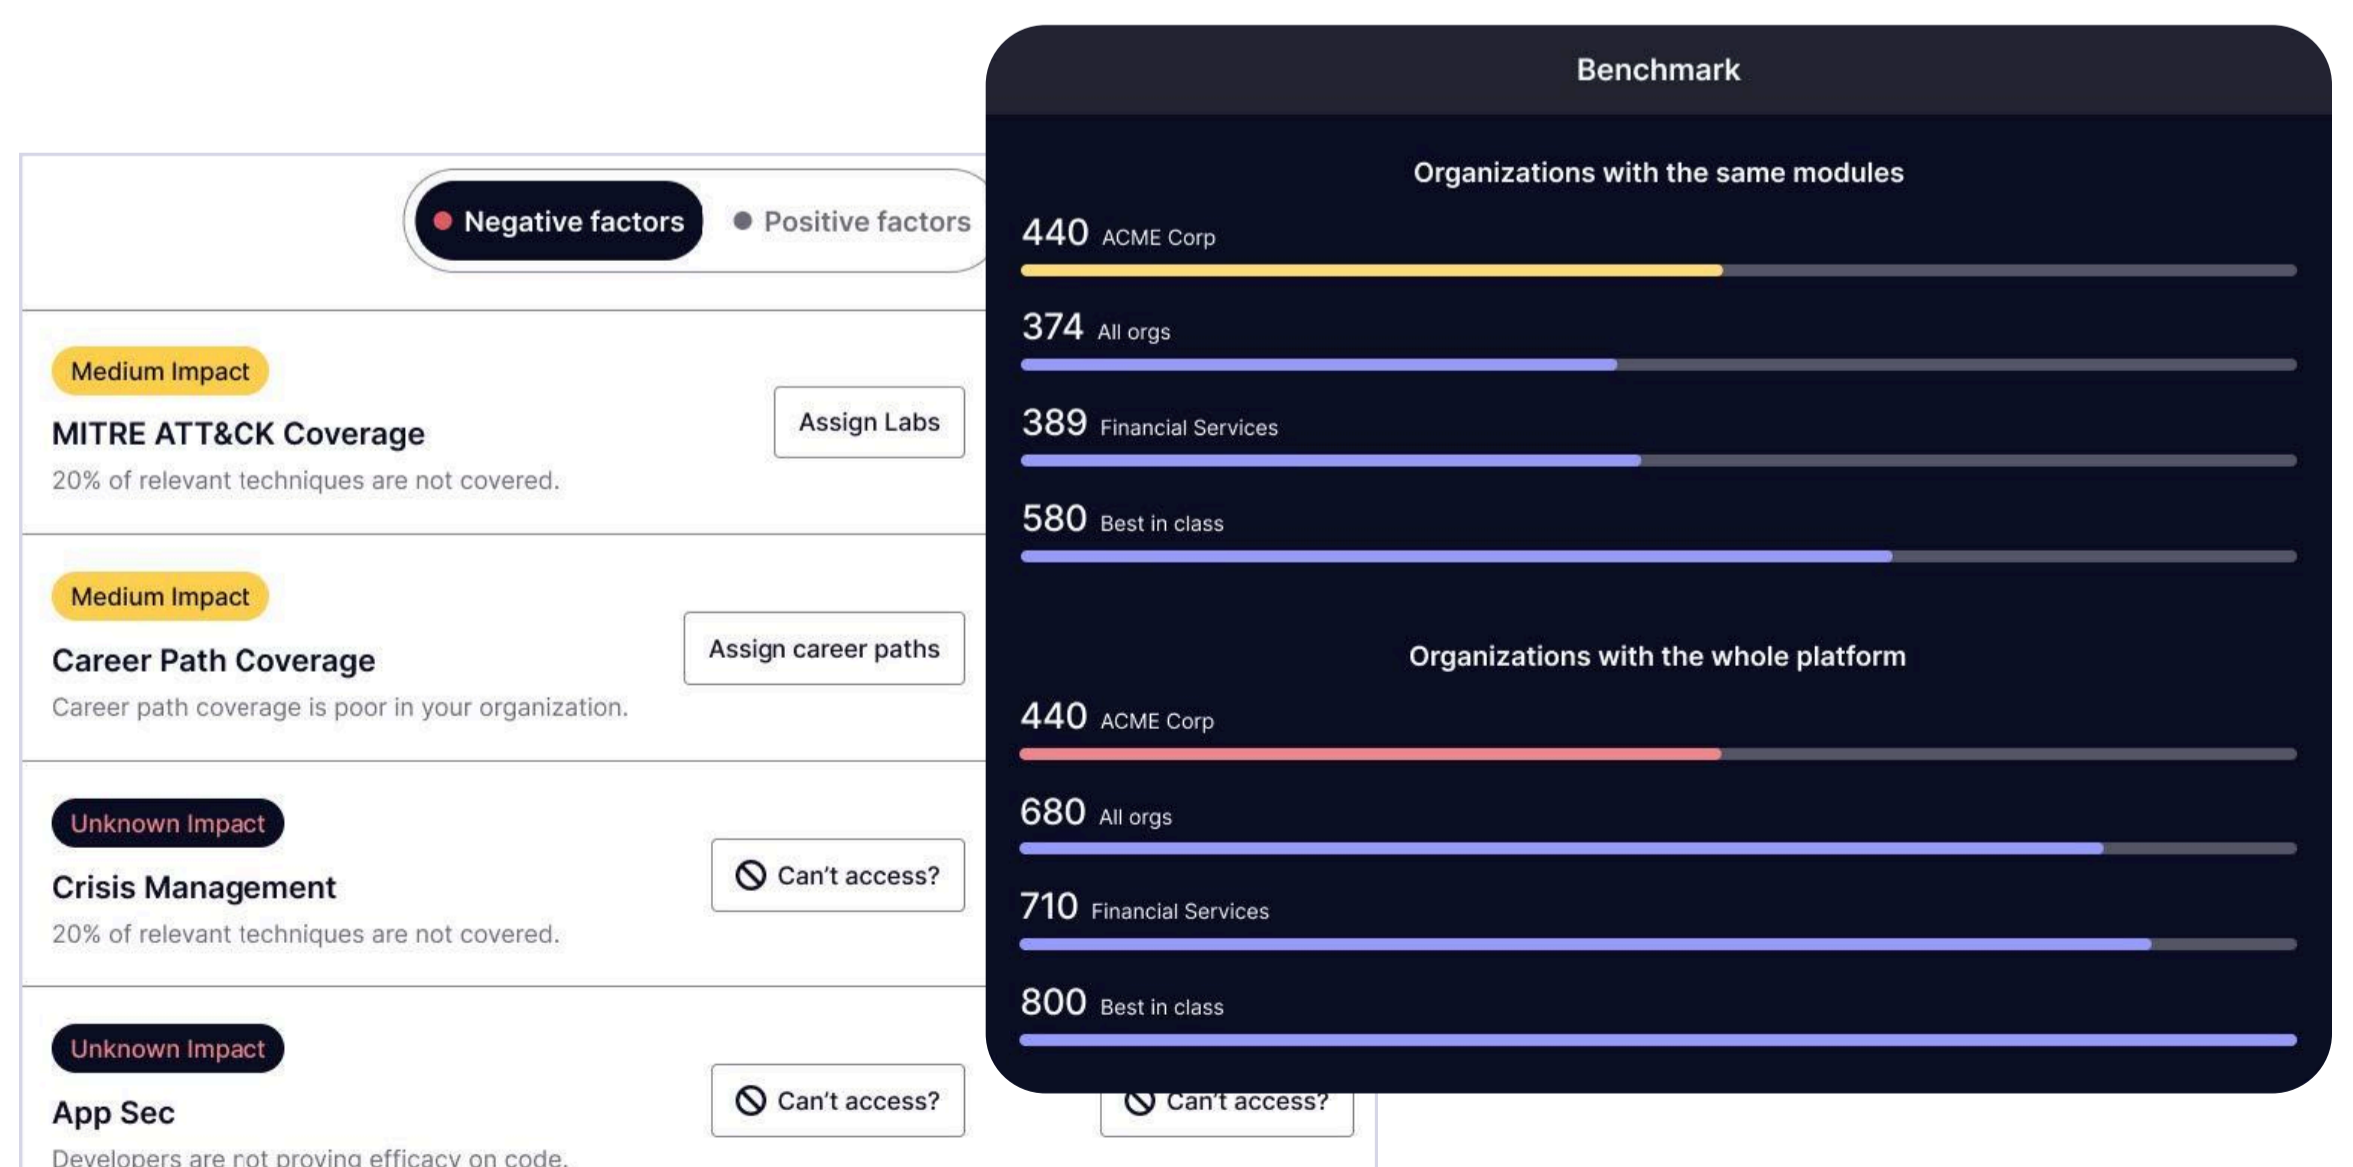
Negative factors
Positive factors

Medium Impact
MITRE ATT&CK Coverage
20% of relevant techniques are not covered.
Assign Labs

Medium Impact
Career Path Coverage
Career path coverage is poor in your organization.
Assign career paths

Unknown Impact
Crisis Management
20% of relevant techniques are not covered.
Can't access?

Unknown Impact
App Sec
Developers are not proving efficacy on code.
Can't access?
Can't access?

Benchmark

Organizations with the same modules
440 ACME Corp
374 All orgs
389 Financial Services
580 Best in class

Organizations with the whole platform
440 ACME Corp
680 All orgs
710 Financial Services
800 Best in class